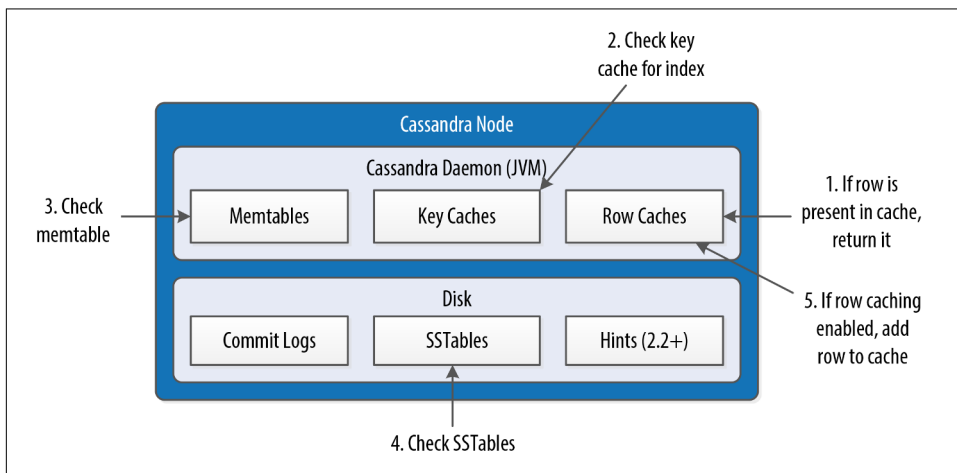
2. Check key cache for index

Cassandra Node

Cassandra Daemon (JVM)

3. Check memtable

Memtables

Key Caches

Row Caches

1. If row is present in cache, return it

Disk

5. If row caching enabled, add row to cache

Commit Logs

SSTables

Hints (2.2+)

4. Check SSTables